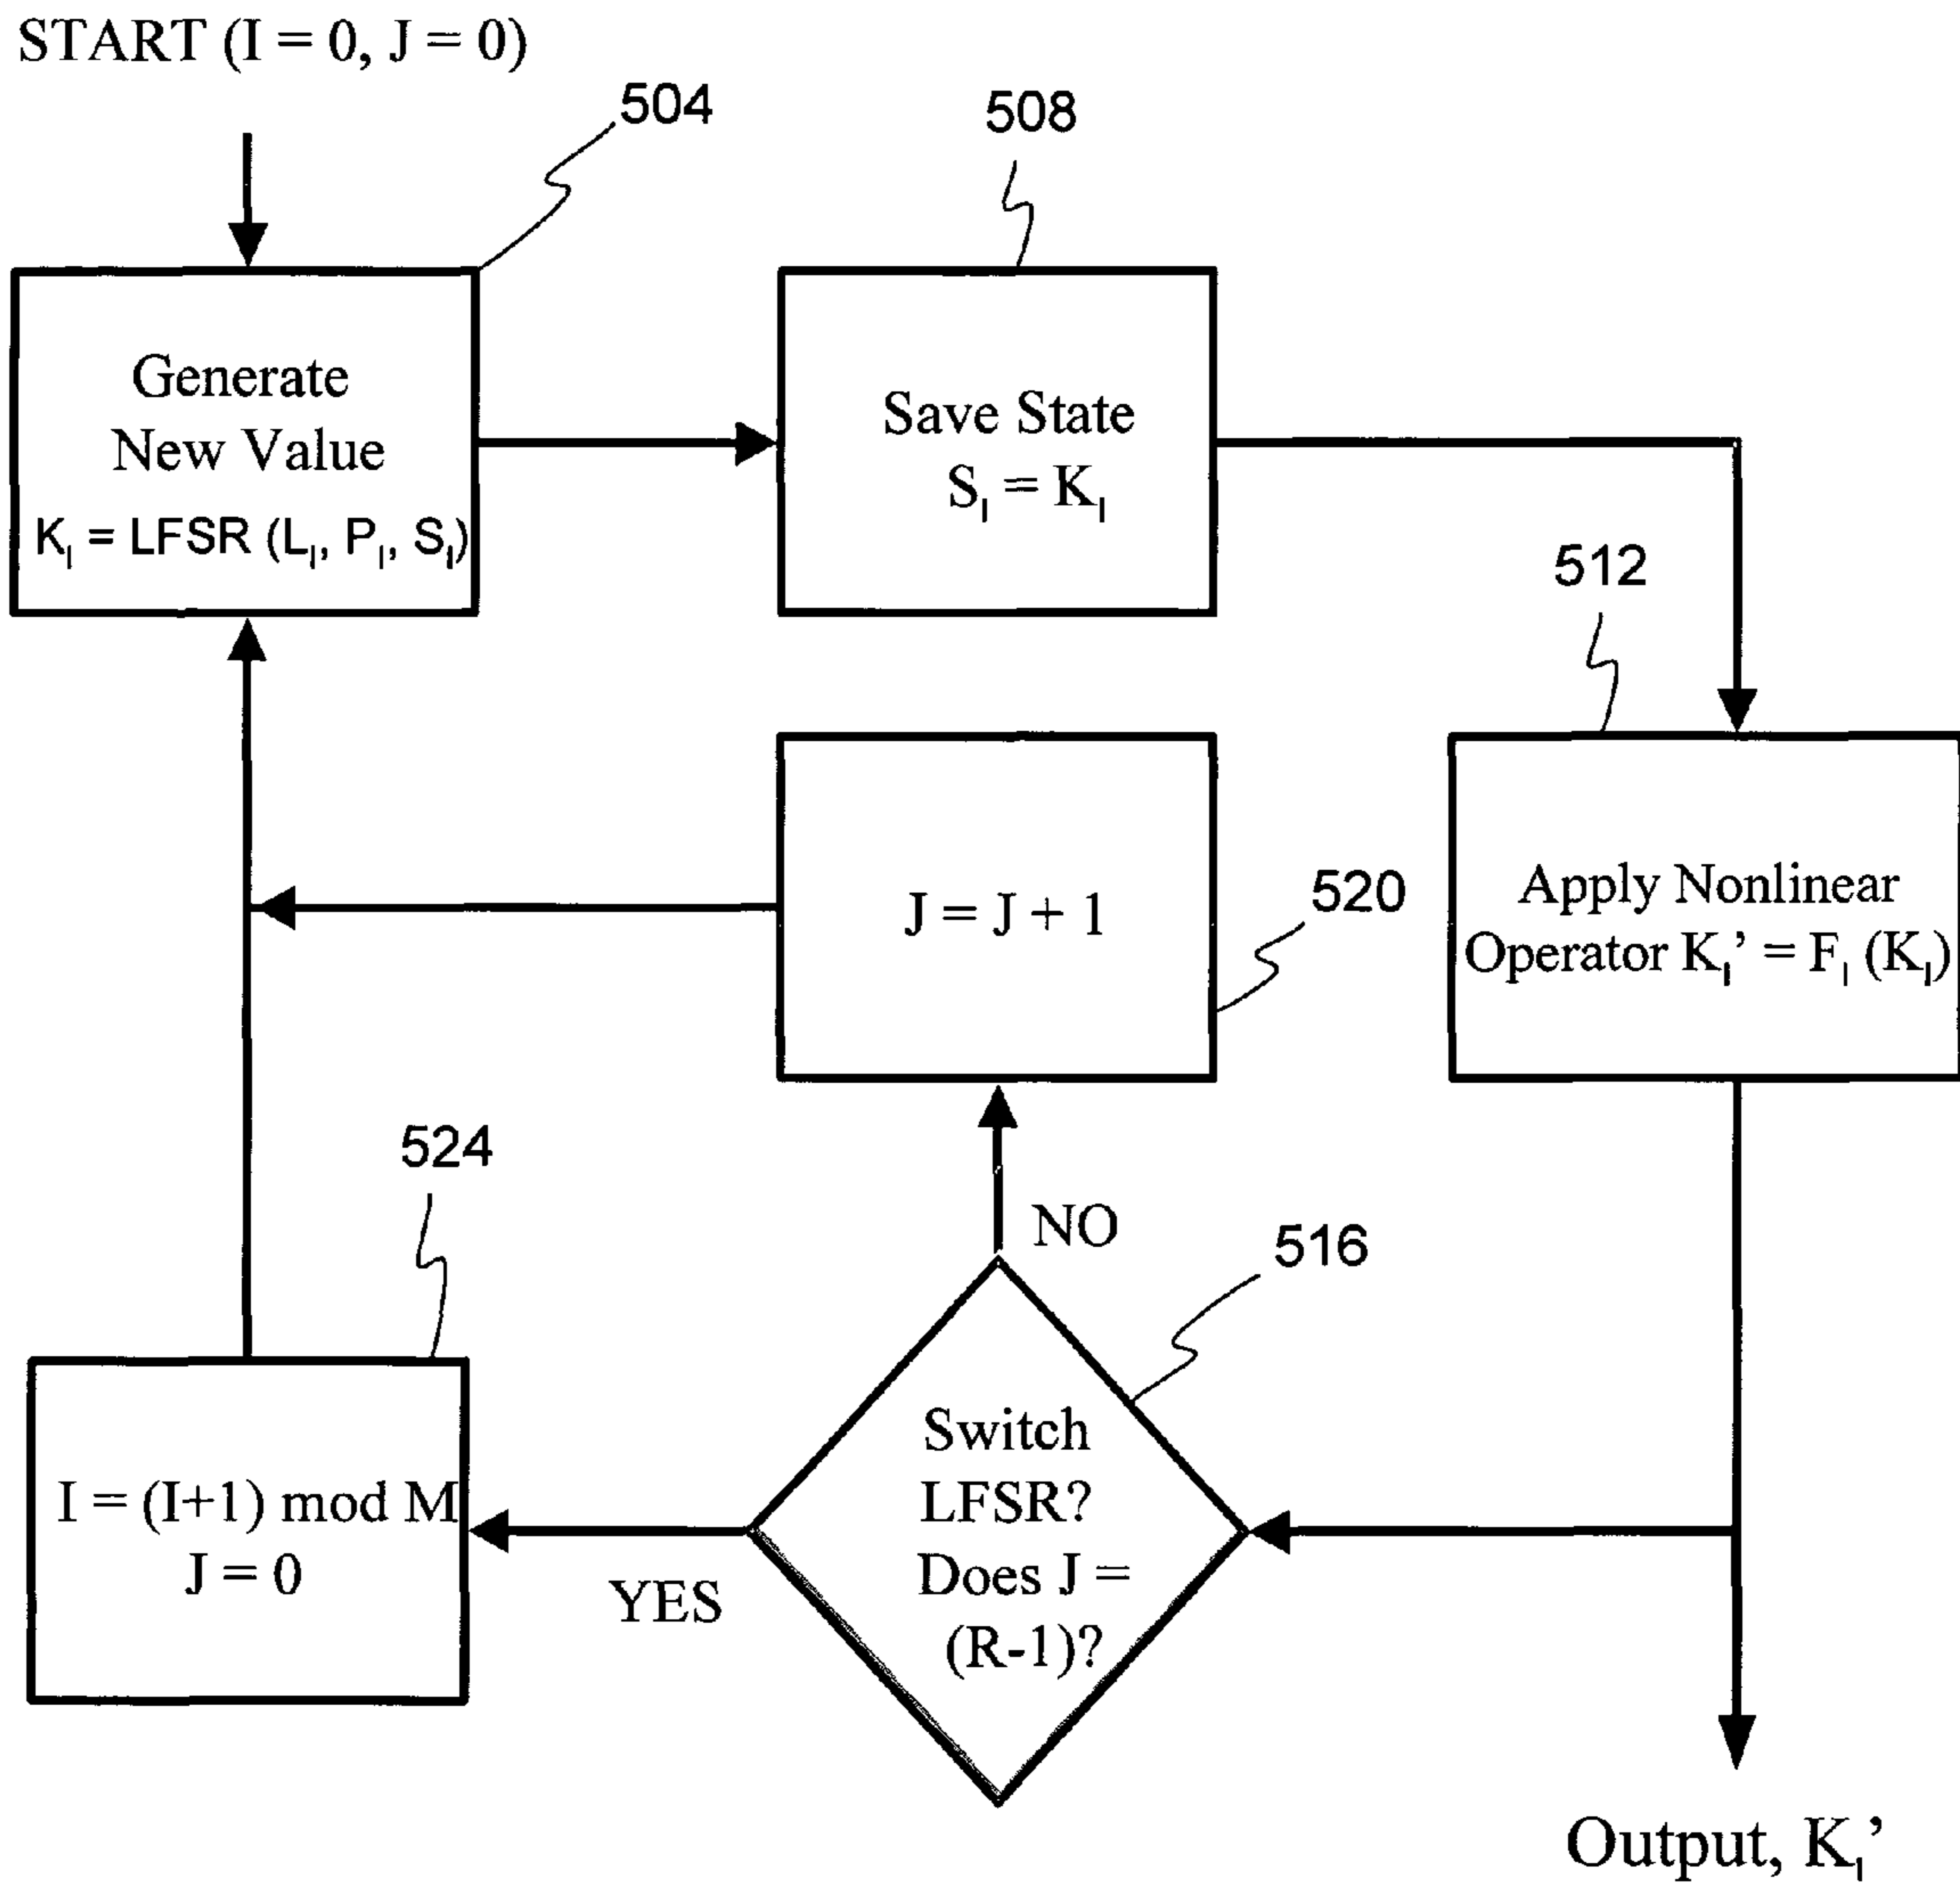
START (I = 0, J = 0)

504

Generate New Value
$K_I$ = LFSR ($L_I$, $P_I$, $S_I$)

508

Save State
$S_I = K_I$

512

Apply Nonlinear Operator $K_I' = F_I (K_I)$

J = J + 1

520

524

I = (I+1) mod M
J = 0

NO

516

Switch LFSR? Does J = (R-1)?

YES

Output, $K_I'$